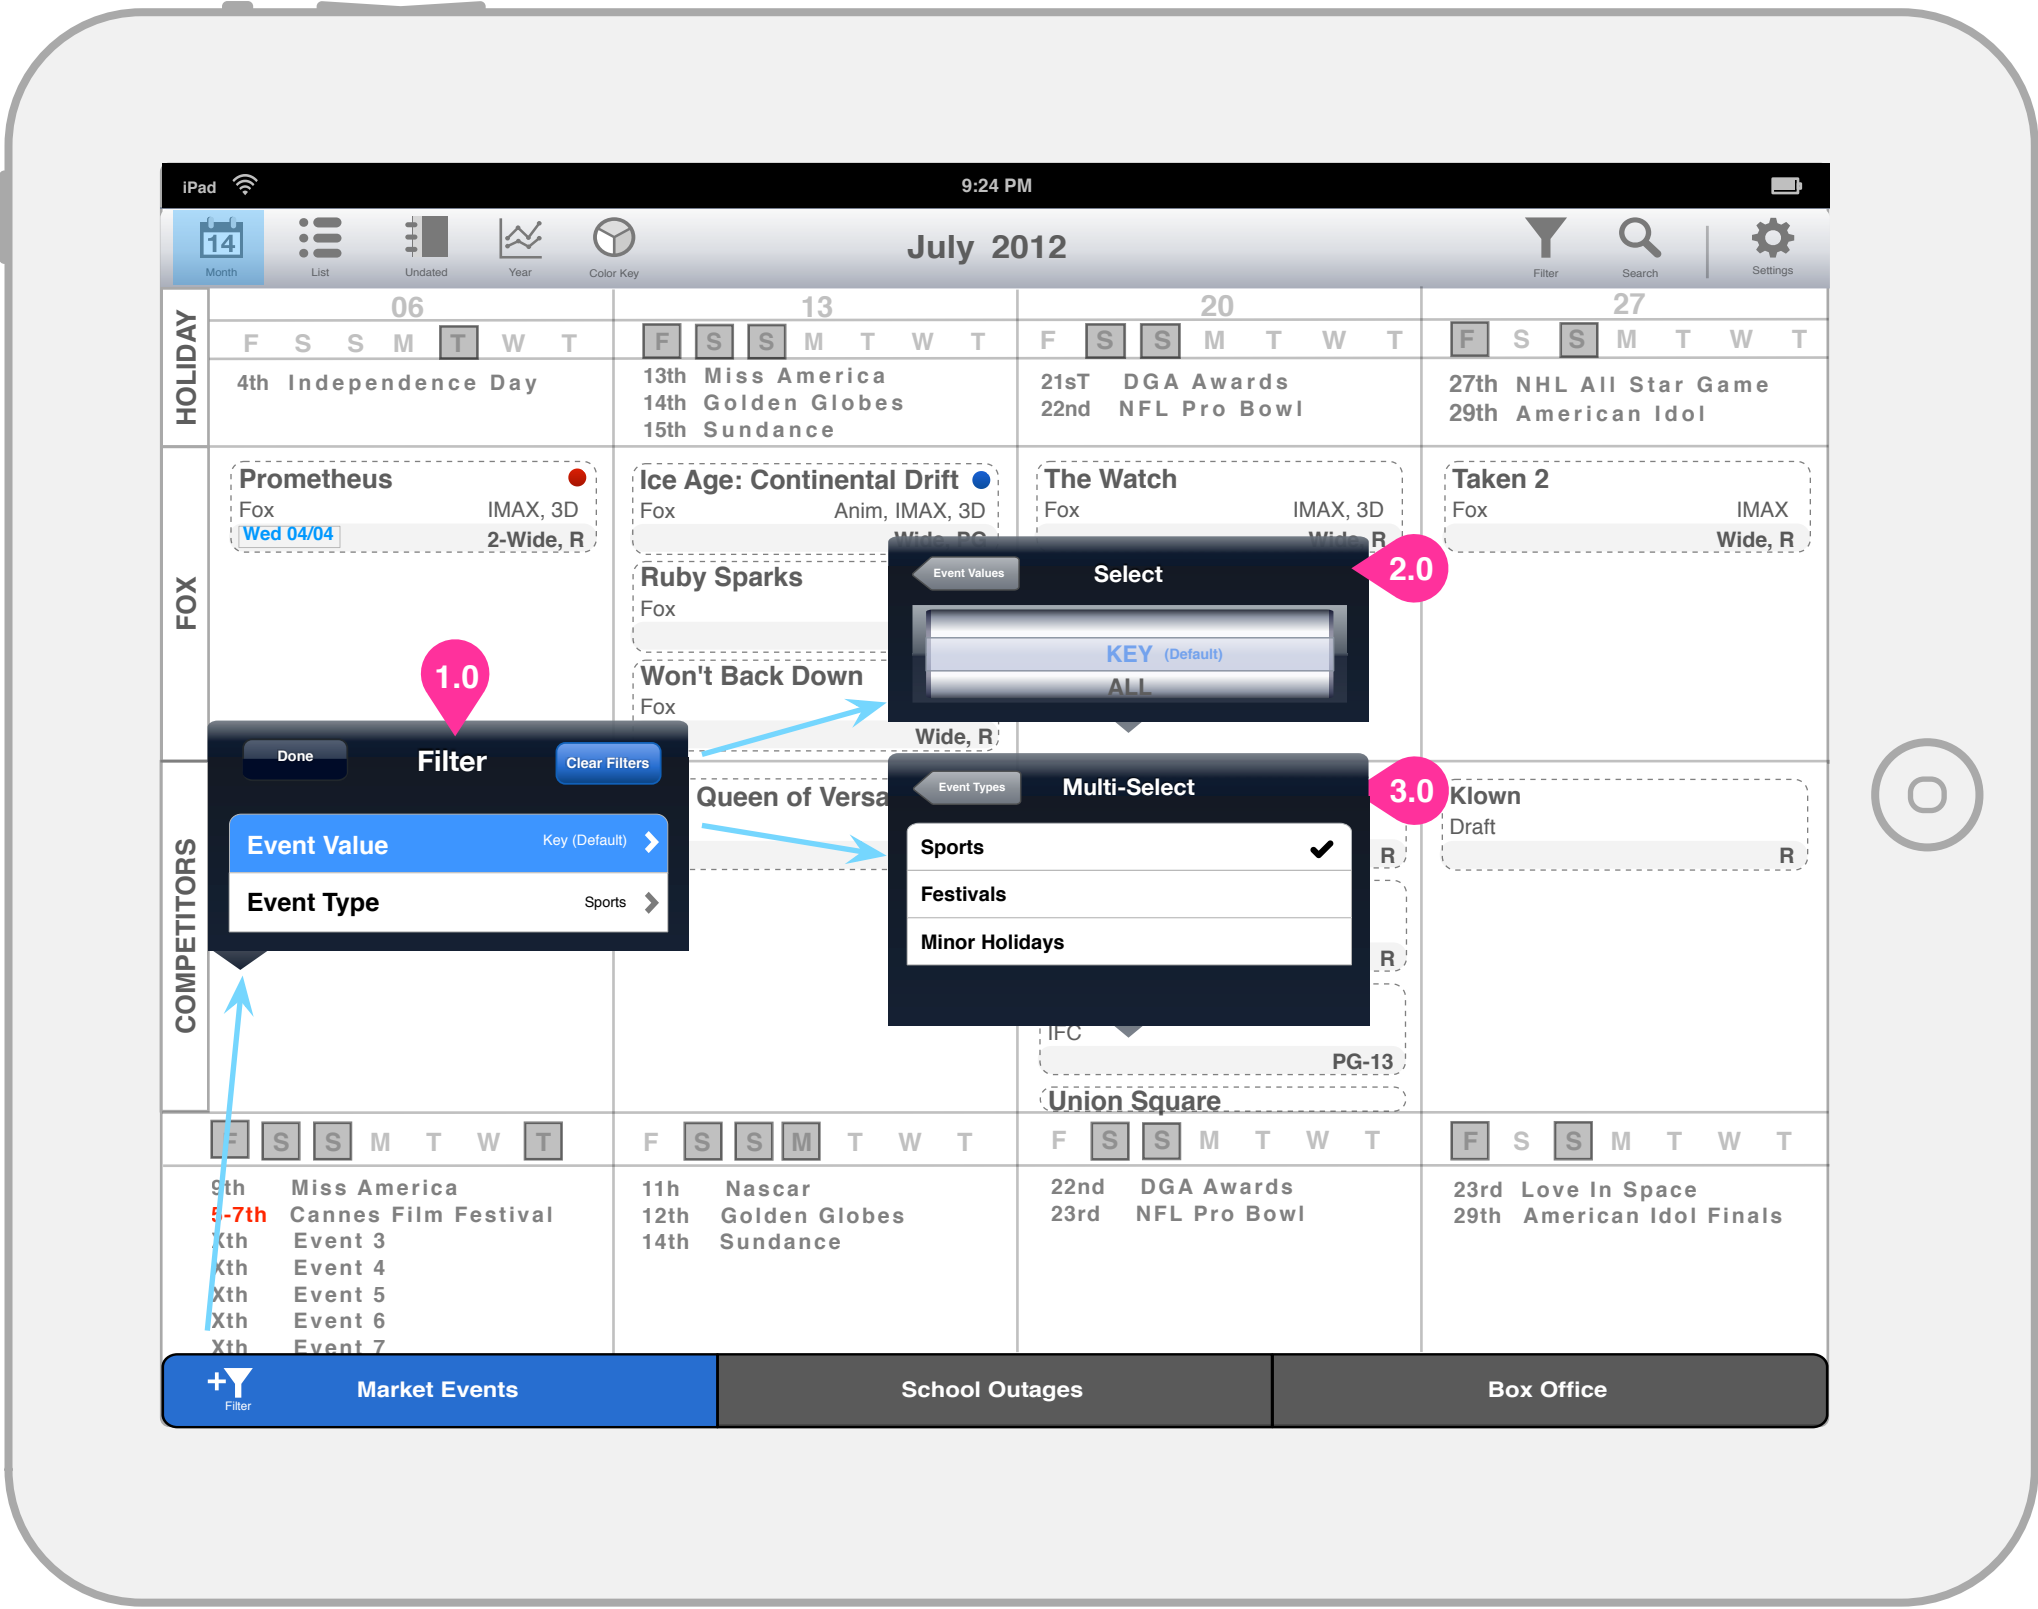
iPad 9:24 PM

Month List Undated Year Color Key July 2012 Filter Search Settings

HOLIDAY

06
F S S M T W T
4th Independence Day

13
F S S M T W T
13th Miss America
14th Golden Globes
15th Sundance

20
F S S M T W T
21sT DGA Awards
22nd NFL Pro Bowl

27
F S S M T W T
27th NHL All Star Game
29th American Idol

FOX

Prometheus
Fox IMAX, 3D
Wed 04/04 2-Wide, R

Ice Age: Continental Drift
Fox Anim, IMAX, 3D
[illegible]

Ruby Sparks
Fox

Won't Back Down
Fox
Wide, R

The Watch
Fox IMAX, 3D
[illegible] R

Taken 2
Fox IMAX
Wide, R

Event Values Select 2.0
KEY (Default)
ALL

1.0
Done Filter Clear Filters
Event Value Key (Default)
Event Type Sports

COMPETITORS

Queen of Versa

Event Types Multi-Select 3.0
Sports
Festivals
Minor Holidays

R
R
IFC
PG-13
Union Square

Klown
Draft
R

F S S M T W T
9th Miss America
5-7th Cannes Film Festival
Xth Event 3
Xth Event 4
Xth Event 5
Xth Event 6
Xth Event 7

F S S M T W T
11th Nascar
12th Golden Globes
14th Sundance

F S S M T W T
22nd DGA Awards
23rd NFL Pro Bowl

F S S M T W T
23rd Love In Space
29th American Idol Finals

Filter Market Events School Outages Box Office